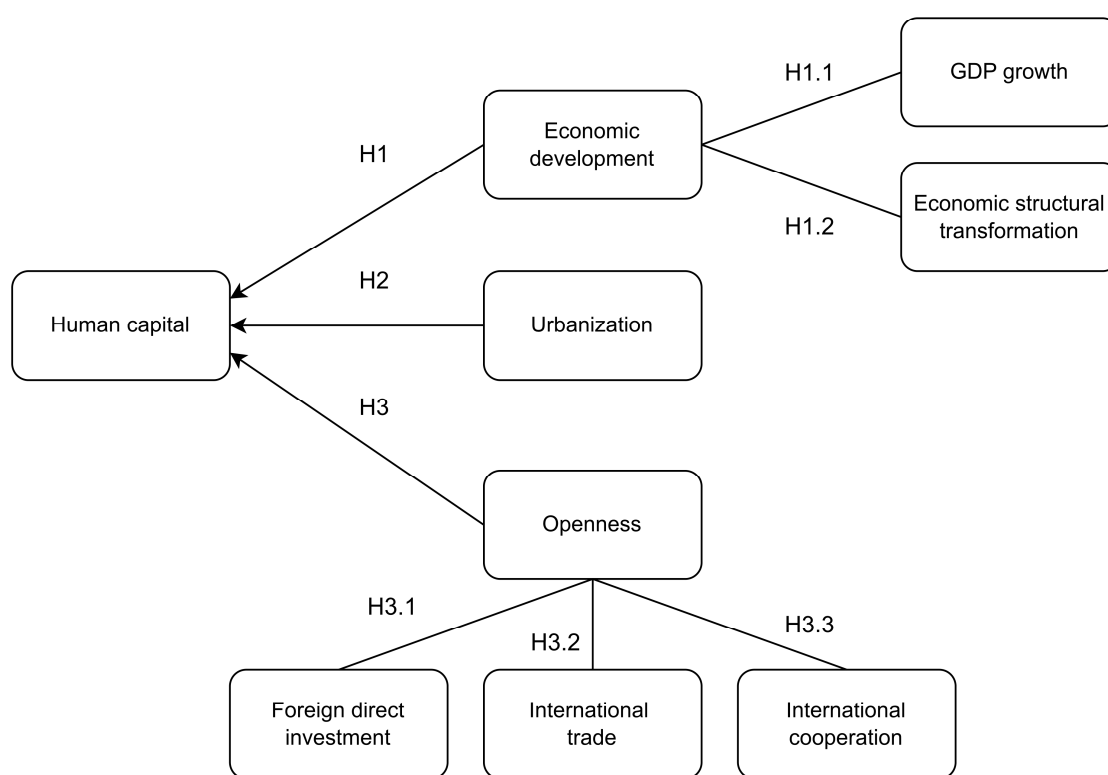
H1.1

GDP growth

Economic development

H1

Economic structural transformation

H1.2

H2

Human capital

Urbanization

H3

Openness

H3.1

H3.2

H3.3

Foreign direct investment

International trade

International cooperation